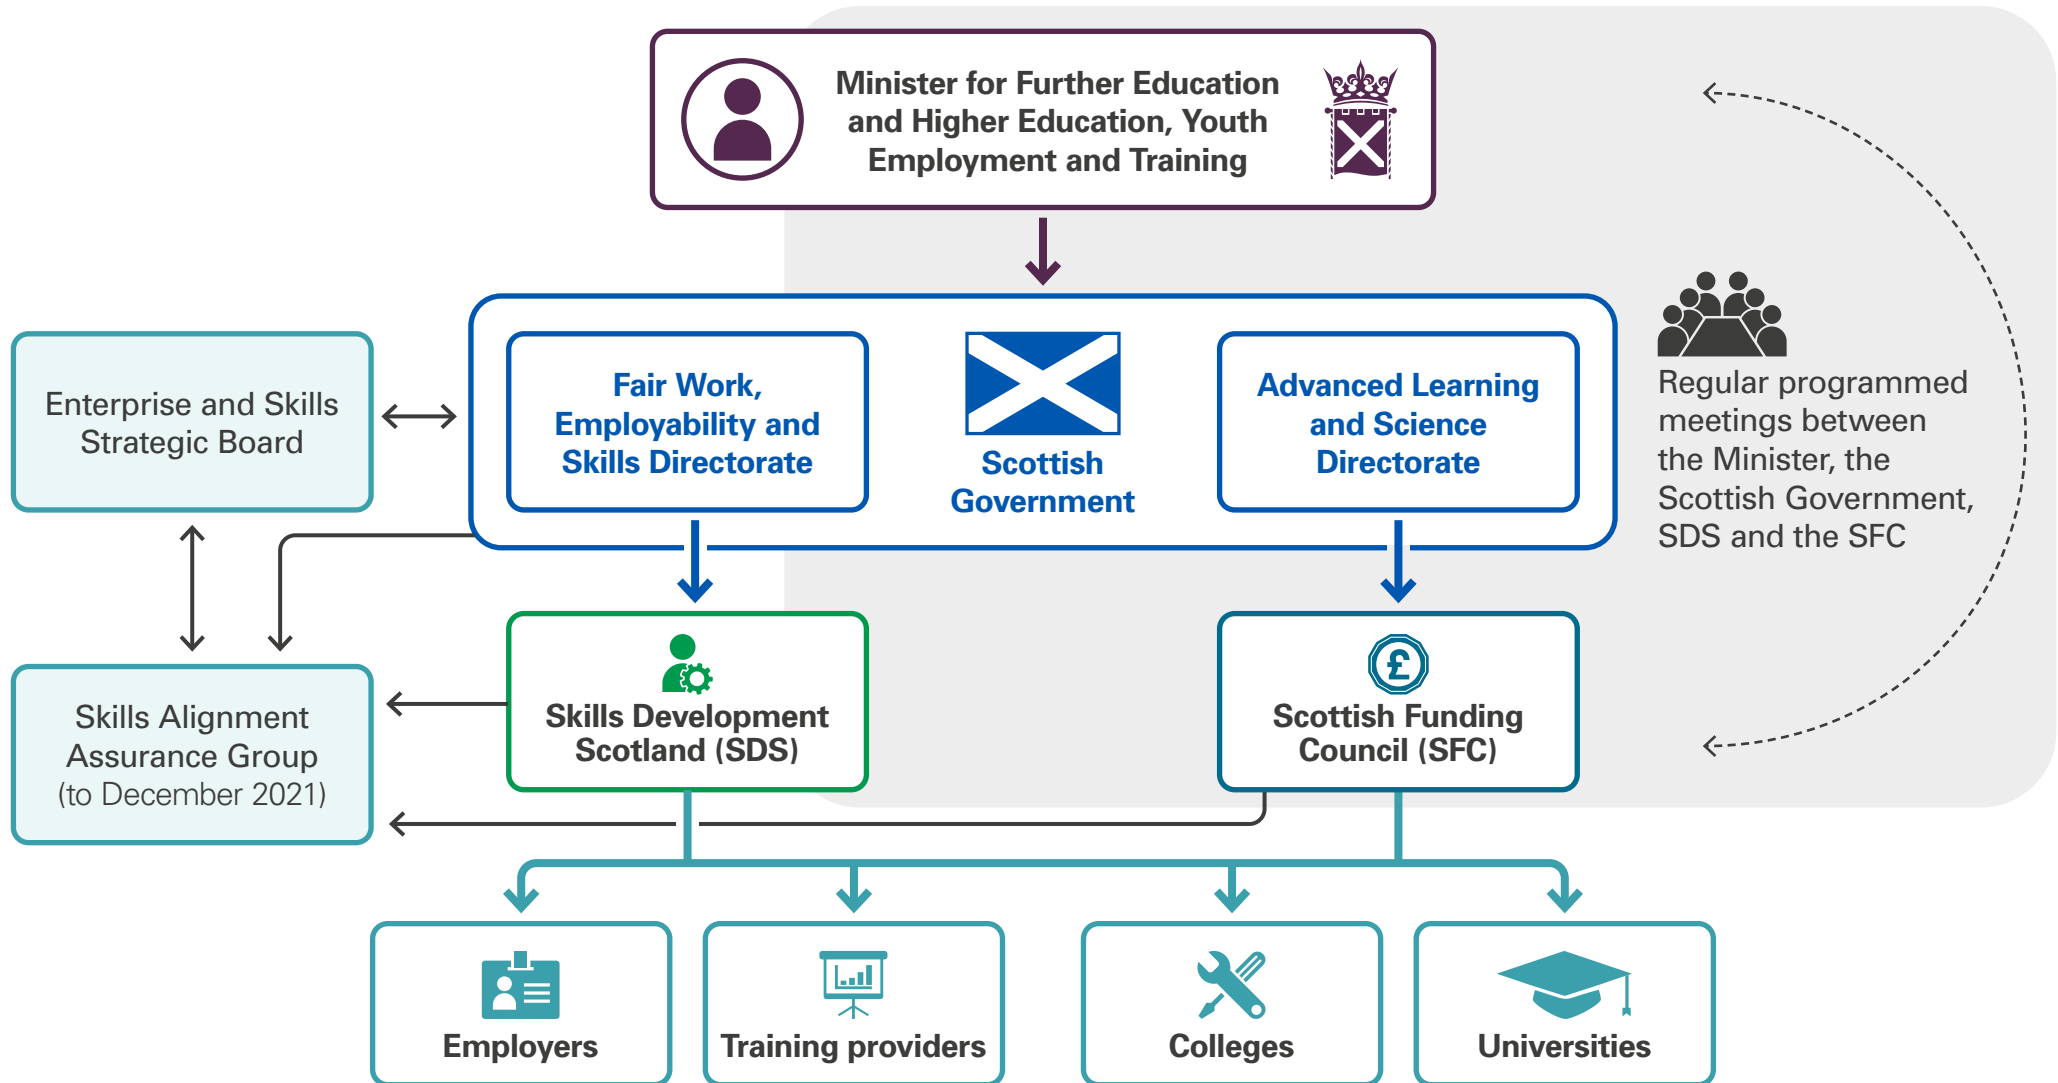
Minister for Further Education and Higher Education, Youth Employment and Training

Enterprise and Skills Strategic Board

Fair Work, Employability and Skills Directorate

Scottish Government

Advanced Learning and Science Directorate

Regular programmed meetings between the Minister, the Scottish Government, SDS and the SFC

Skills Alignment Assurance Group (to December 2021)

Skills Development Scotland (SDS)

Scottish Funding Council (SFC)

Employers

Training providers

Colleges

Universities